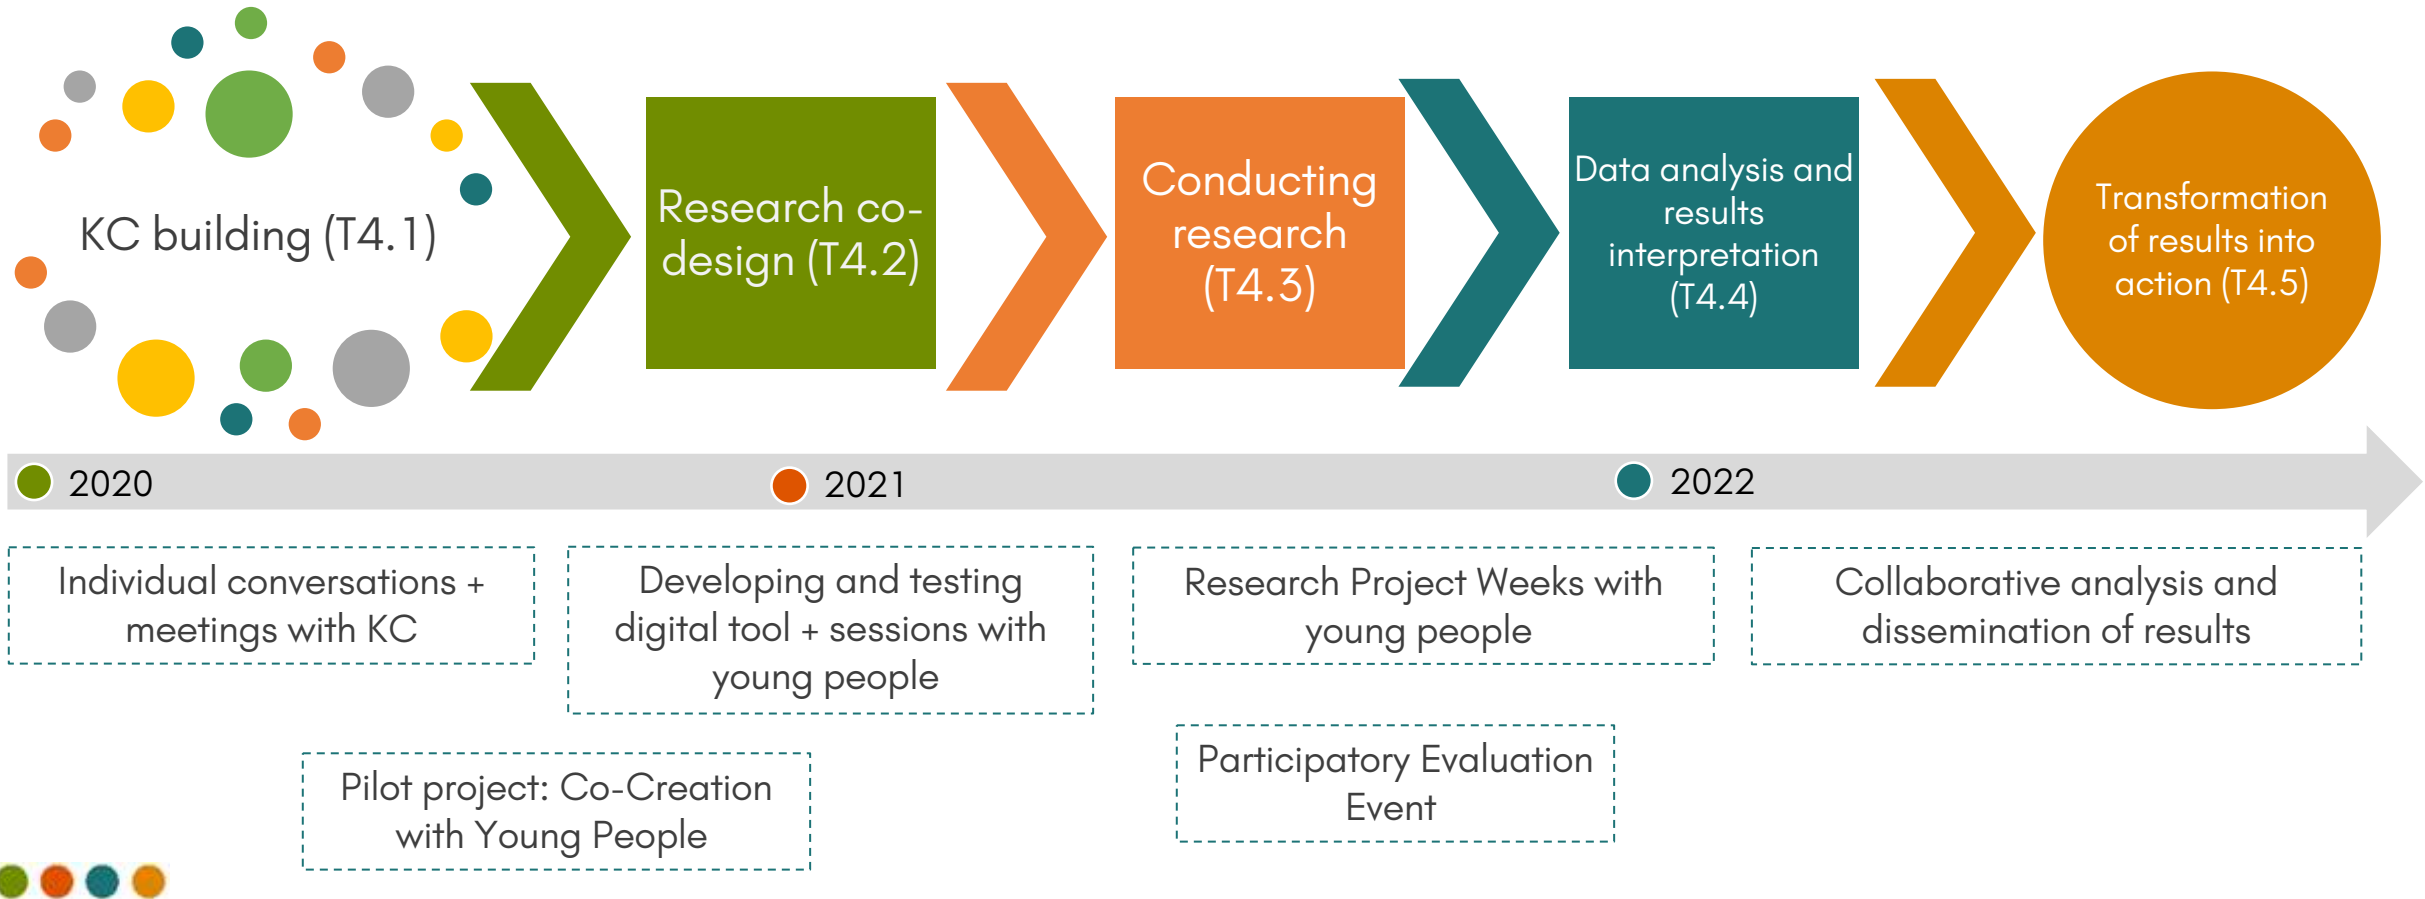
KC building (T4.1)

Research co-design (T4.2)

Conducting research (T4.3)

Data analysis and results interpretation (T4.4)

Transformation of results into action (T4.5)

2020

2021

2022

Individual conversations + meetings with KC

Developing and testing digital tool + sessions with young people

Research Project Weeks with young people

Collaborative analysis and dissemination of results

Pilot project: Co-Creation with Young People

Participatory Evaluation Event